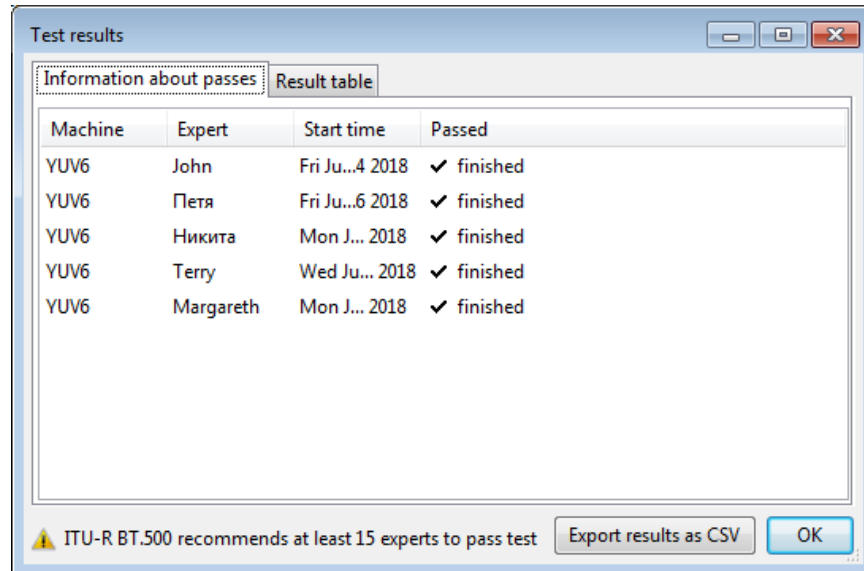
Test results

Information about passes | Result table

| Machine | Expert | Start time | Passed |
|---|---|---|---|
| YUV6 | John | Fri Ju...4 2018 | ✓ finished |
| YUV6 | Петя | Fri Ju...6 2018 | ✓ finished |
| YUV6 | Никита | Mon J... 2018 | ✓ finished |
| YUV6 | Terry | Wed Ju... 2018 | ✓ finished |
| YUV6 | Margareth | Mon J... 2018 | ✓ finished |

ITU-R BT.500 recommends at least 15 experts to pass test

Export results as CSV

OK